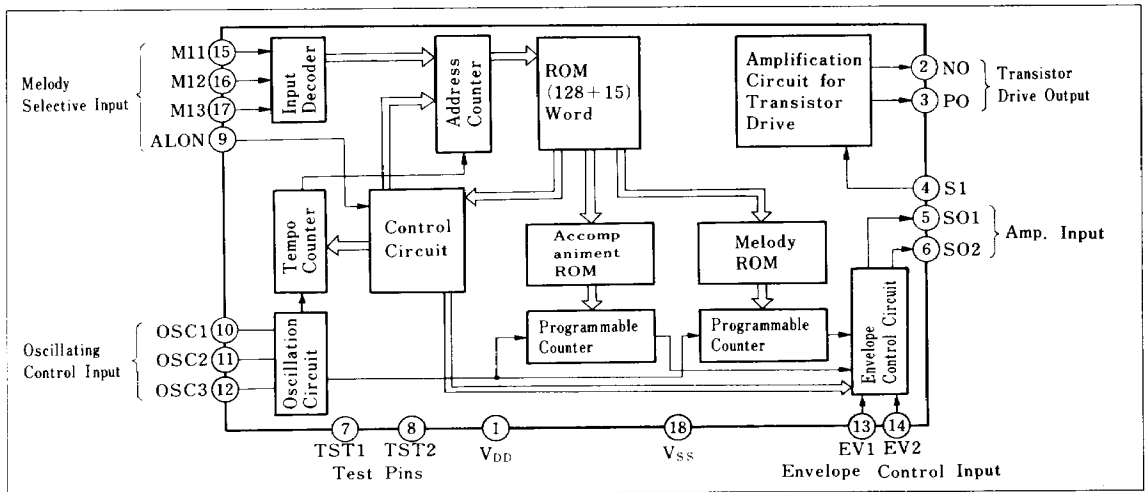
Melody Selective Input
M11 15
M12 16
M13 17
ALON 9

Input Decoder

Address Counter

ROM (128+15) Word

Amplification Circuit for Transistor Drive

2 NO
3 PO
Transistor Drive Output

4 S1
5 SO1
6 SO2
Amp. Input

Tempo Counter

Control Circuit

Accomp animent ROM

Melody ROM

Envelope Control Circuit

Oscillating Control Input
OSC1 10
OSC2 11
OSC3 12

Oscillation Circuit

Programmable Counter

Programmable Counter

7 TST1
8 TST2
Test Pins

1 $V_{DD}$

18 $V_{SS}$

13 EV1
14 EV2
Envelope Control Input